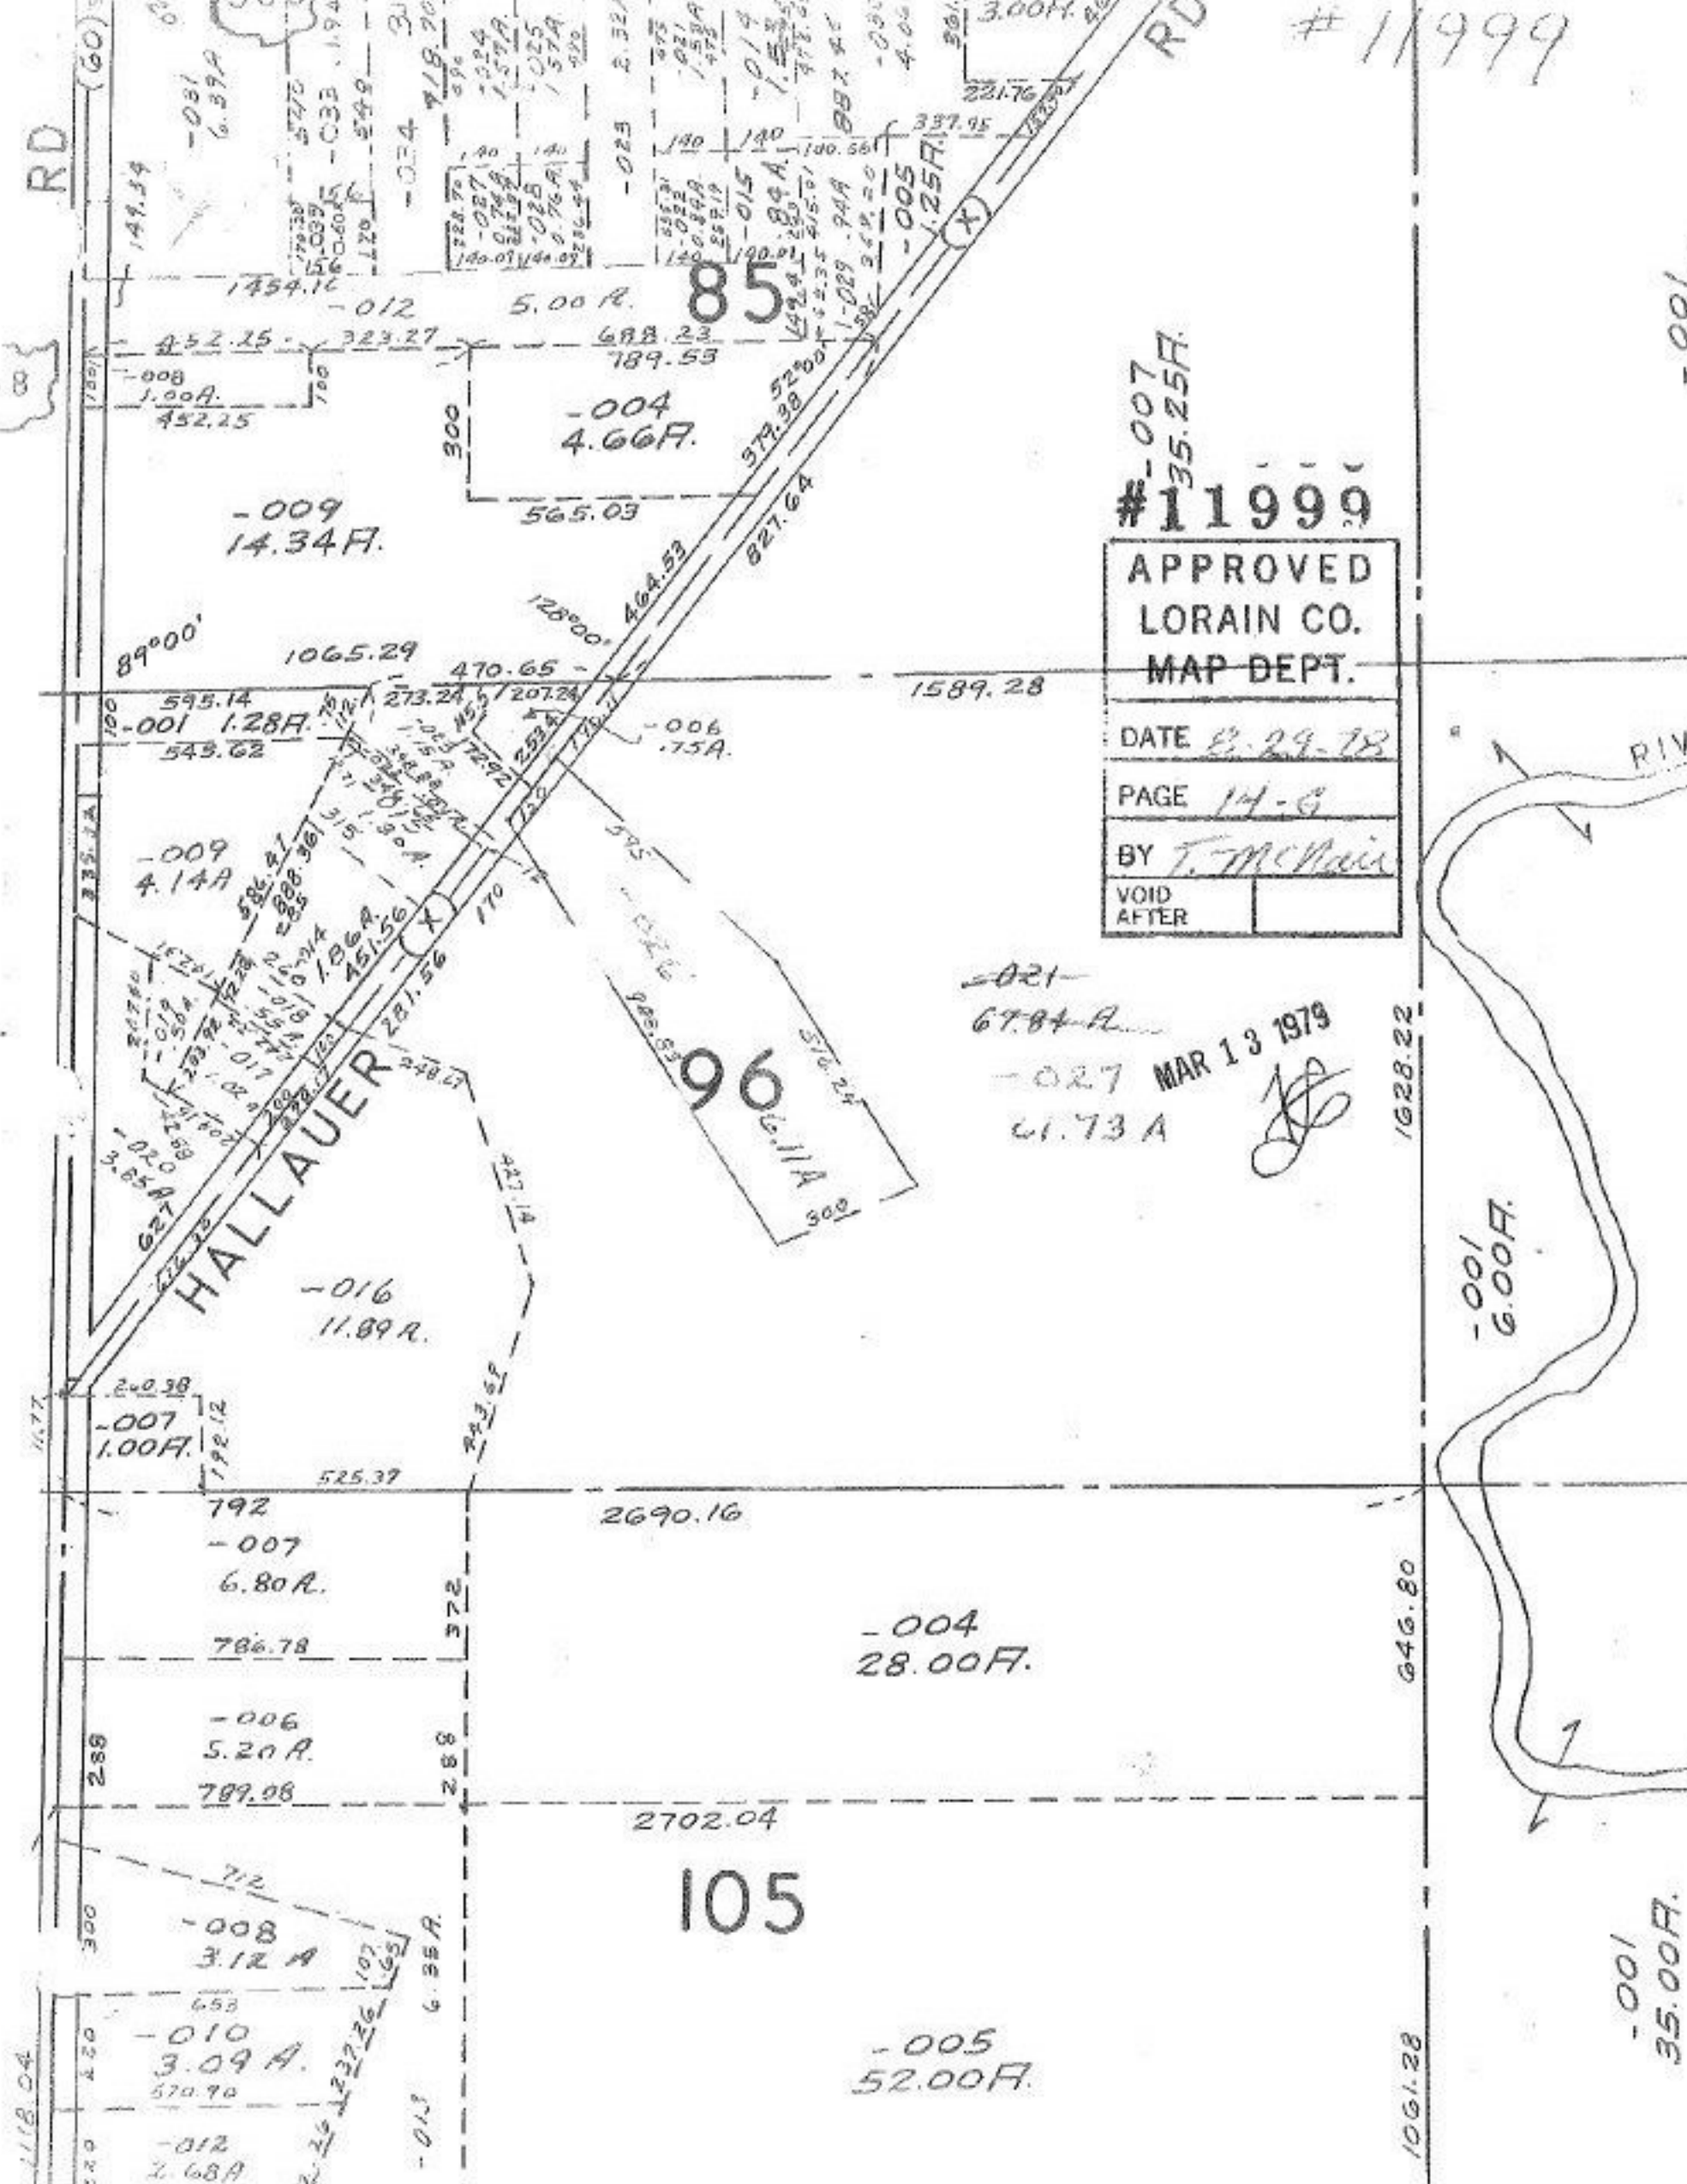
#11999

RD

(60)

-031
6.39A

-033

-034

149.34

1454.16

-012

5.00 A.

85

-023

-015
.84A.

-005
1.25A.

337.95

221.76

3.00A.

RD

452.25

323.27

688.23

189.53

-008
1.00A.
452.25

100

300

-004
4.66A.

565.03

579.38

827.64

-007
35.25A.

#11999

APPROVED
LORAIN CO.
MAP DEPT.

DATE 8-29-78

PAGE 14-G

BY T. McNair

VOID AFTER

-009
14.34A.

89°00'

1065.29

470.65

464.53

128°00'

1589.28

595.14

-001 1.28A.

543.62

273.24

207.24

-006
.75A.

-009
4.14A

1.86A.
451.56

170

281.56

HALLAUER

248.67

96

-021
67.84 A

-027
61.73 A

MAR 13 1979

1628.22

-020
3.65A

627

-016
11.89A.

300

427.14

-001
6.00A.

240.38

-007
1.00A.

192.12

443.65

525.37

792

2690.16

-007
6.80A.

372

786.78

-004
28.00A.

646.80

-006
5.20A.

288

288

789.08

2702.04

105

712

300

-008
3.12 A

6.35A.

653

-010
3.09 A.

570.90

-005
52.00A.

1061.28

-001
35.00A.

118.04

-012
2.68A

-013